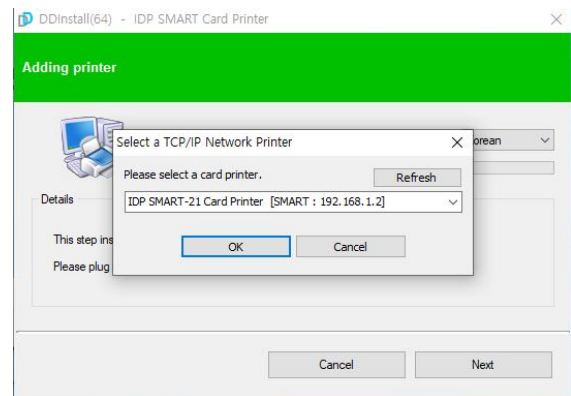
DDInstall(64) - IDP SMART Card Printer

Adding printer

orean

Details

This step ins

Please plug

Select a TCP/IP Network Printer

Please select a card printer.

Refresh

IDP SMART-21 Card Printer [SMART : 192.168.1.2]

OK

Cancel

Cancel

Next